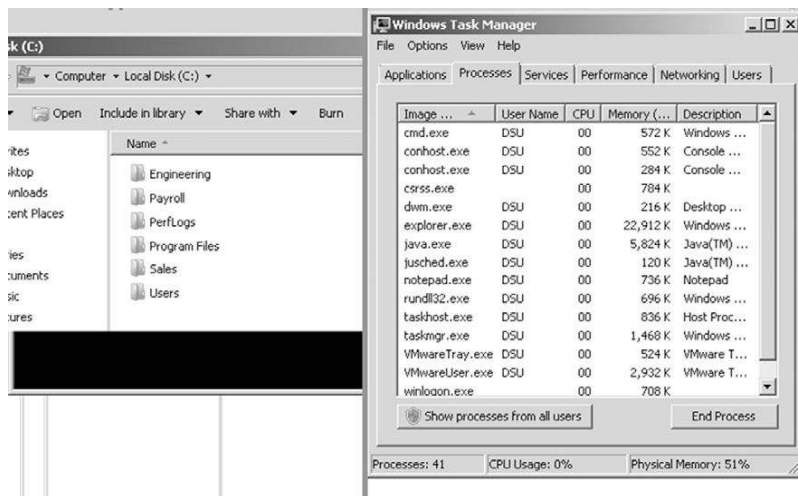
sk (C:)

▸ Computer ▸ Local Disk (C:) ▸

Open Include in library ▾ Share with ▾ Burn

Name

rites
sktop
wnloads
cent Places

ries
cuments
sic
tures

Engineering
Payroll
PerfLogs
Program Files
Sales
Users

Windows Task Manager

File Options View Help

Applications Processes Services Performance Networking Users

| Image ... | User Name | CPU | Memory (... | Description |
|---|---|---|---|---|
| cmd.exe | DSU | 00 | 572 K | Windows ... |
| conhost.exe | DSU | 00 | 552 K | Console ... |
| conhost.exe | DSU | 00 | 284 K | Console ... |
| csrss.exe | | 00 | 784 K | |
| dwm.exe | DSU | 00 | 216 K | Desktop ... |
| explorer.exe | DSU | 00 | 22,912 K | Windows ... |
| java.exe | DSU | 00 | 5,824 K | Java(TM) ... |
| jusched.exe | DSU | 00 | 120 K | Java(TM) ... |
| notepad.exe | DSU | 00 | 736 K | Notepad |
| rundll32.exe | DSU | 00 | 696 K | Windows ... |
| taskhost.exe | DSU | 00 | 836 K | Host Proc... |
| taskmgr.exe | DSU | 00 | 1,468 K | Windows ... |
| VMwareTray.exe | DSU | 00 | 524 K | VMware T... |
| VMwareUser.exe | DSU | 00 | 2,932 K | VMware T... |
| winlogon.exe | | 00 | 708 K | |

Show processes from all users

End Process

Processes: 41 CPU Usage: 0% Physical Memory: 51%